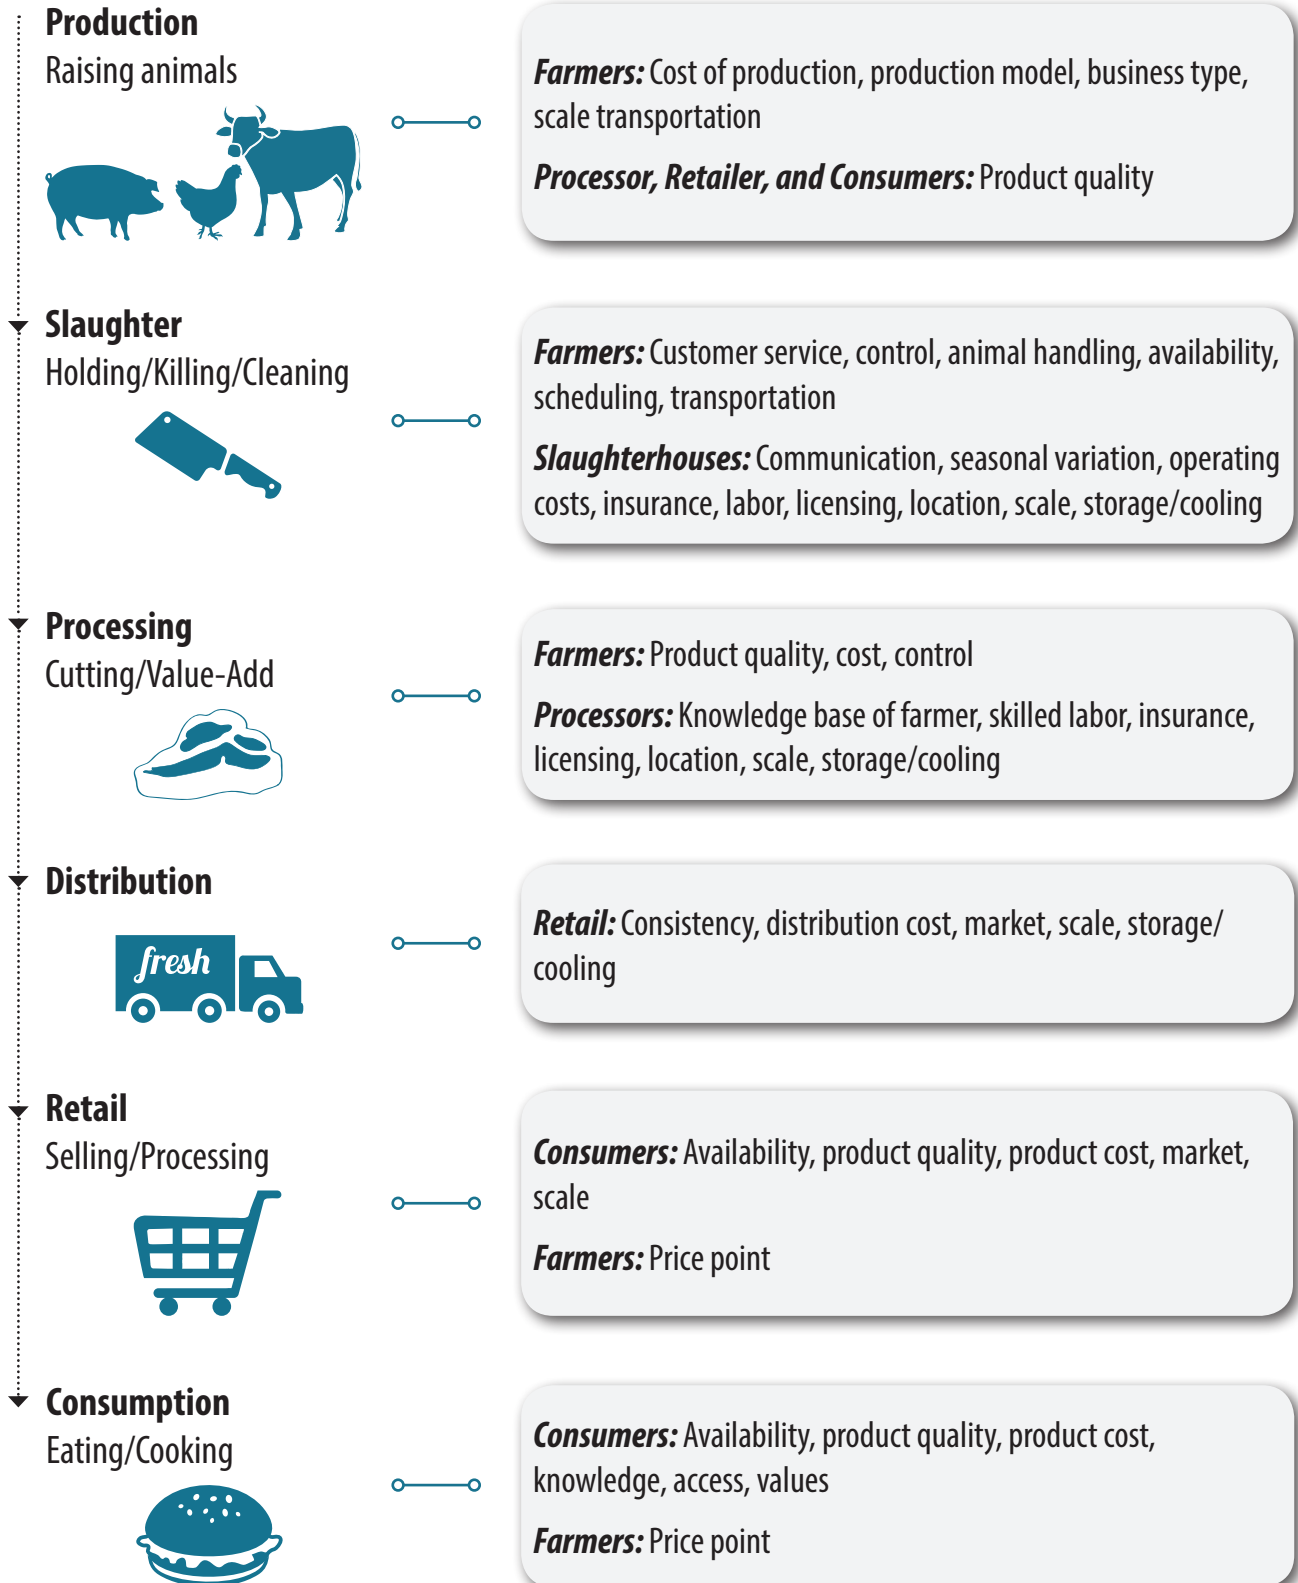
**Production**
Raising animals

***Farmers:*** Cost of production, production model, business type, scale transportation

***Processor, Retailer, and Consumers:*** Product quality

**Slaughter**
Holding/Killing/Cleaning

***Farmers:*** Customer service, control, animal handling, availability, scheduling, transportation

***Slaughterhouses:*** Communication, seasonal variation, operating costs, insurance, labor, licensing, location, scale, storage/cooling

**Processing**
Cutting/Value-Add

***Farmers:*** Product quality, cost, control

***Processors:*** Knowledge base of farmer, skilled labor, insurance, licensing, location, scale, storage/cooling

**Distribution**

fresh

***Retail:*** Consistency, distribution cost, market, scale, storage/cooling

**Retail**
Selling/Processing

***Consumers:*** Availability, product quality, product cost, market, scale

***Farmers:*** Price point

**Consumption**
Eating/Cooking

***Consumers:*** Availability, product quality, product cost, knowledge, access, values

***Farmers:*** Price point